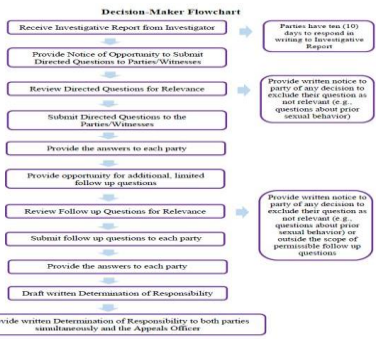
Decision-Maker Flowchart

Receive Investigative Report from Investigator

Parties have ten (10) days to respond in writing to Investigative Report

Provide Notice of Opportunity to Submit Directed Questions to Parties/Witnesses

Review Directed Questions for Relevance

Provide written notice to party of any decision to exclude their question as not relevant (e.g., questions about prior sexual behavior)

Submit Directed Questions to the Parties/Witnesses

Provide the answers to each party

Provide opportunity for additional, limited follow up questions

Review Follow up Questions for Relevance

Provide written notice to party of any decision to exclude their question as not relevant (e.g., questions about prior sexual behavior) or outside the scope of permissible follow up questions

Submit follow up questions to each party

Provide the answers to each party

Draft written Determination of Responsibility

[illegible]vide written Determination of Responsibility to both parties simultaneously and the Appeals Officer